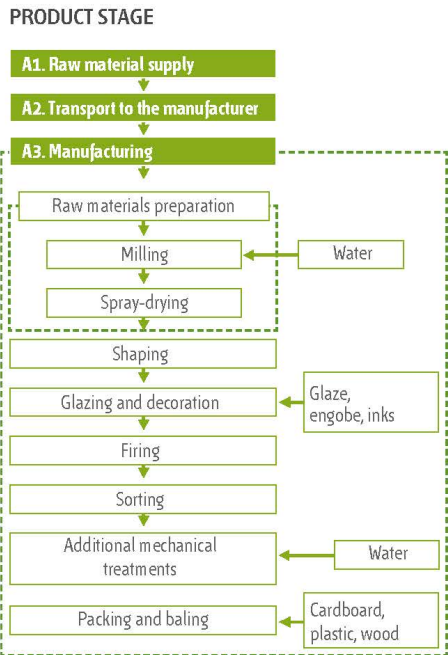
PRODUCT STAGE

A1. Raw material supply

A2. Transport to the manufacturer

A3. Manufacturing

Raw materials preparation

Milling

Water

Spray-drying

Shaping

Glazing and decoration

Glaze, engobe, inks

Firing

Sorting

Additional mechanical treatments

Water

Packing and baling

Cardboard, plastic, wood